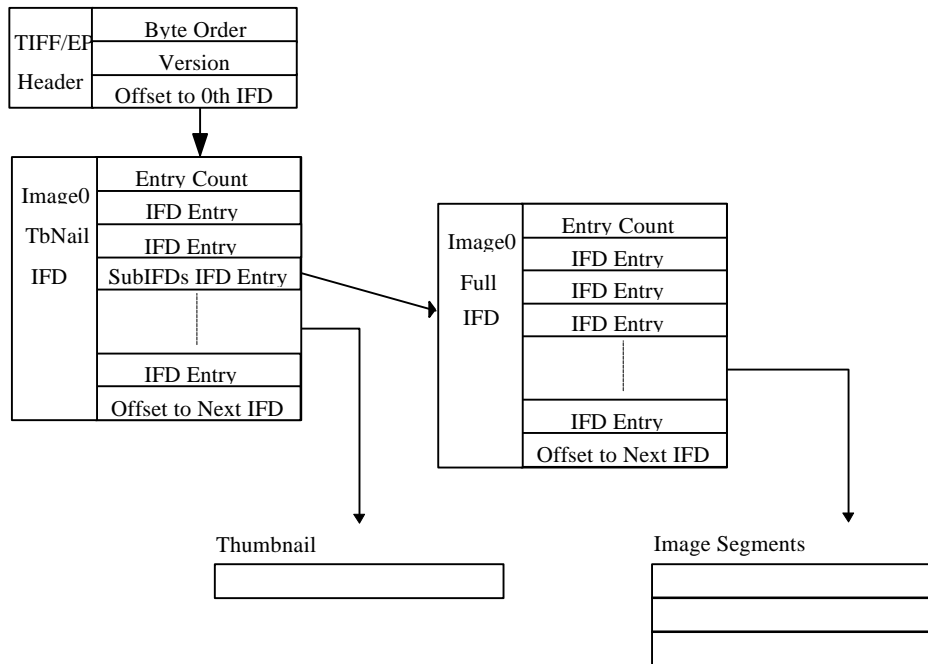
TIFF/EP Header

Byte Order

Version

Offset to 0th IFD

Image0 TbNail IFD

Entry Count

IFD Entry

IFD Entry

SubIFDs IFD Entry

IFD Entry

Offset to Next IFD

Image0 Full IFD

Entry Count

IFD Entry

IFD Entry

IFD Entry

IFD Entry

Offset to Next IFD

Thumbnail

Image Segments